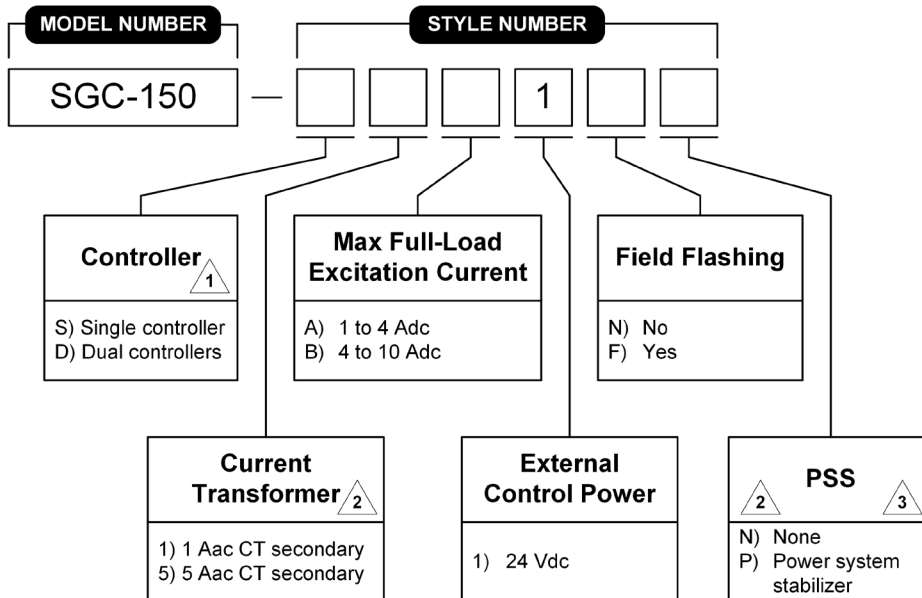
MODEL NUMBER

STYLE NUMBER

SGC-150 — 1

Controller 1
S) Single controller
D) Dual controllers

Max Full-Load Excitation Current
A) 1 to 4 Adc
B) 4 to 10 Adc

Field Flashing
N) No
F) Yes

Current Transformer 2
1) 1 Aac CT secondary
5) 5 Aac CT secondary

External Control Power
1) 24 Vdc

2 PSS 3
N) None
P) Power system stabilizer